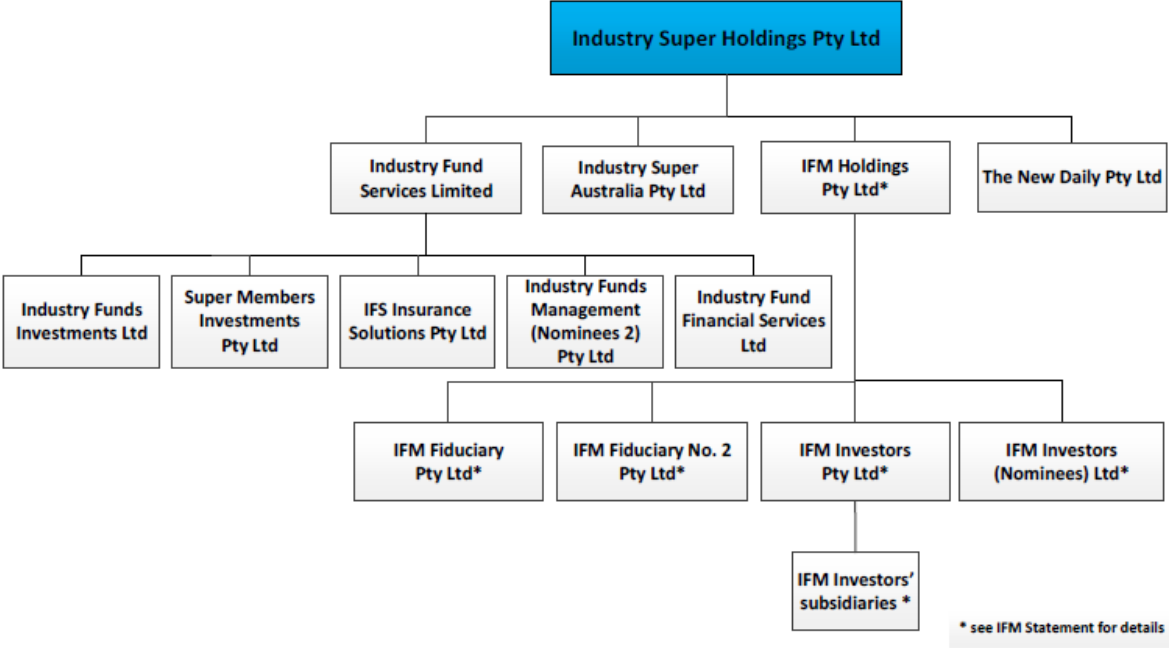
Industry Super Holdings Pty Ltd

Industry Fund Services Limited

Industry Super Australia Pty Ltd

IFM Holdings Pty Ltd*

The New Daily Pty Ltd

Industry Funds Investments Ltd

Super Members Investments Pty Ltd

IFS Insurance Solutions Pty Ltd

Industry Funds Management (Nominees 2) Pty Ltd

Industry Fund Financial Services Ltd

IFM Fiduciary Pty Ltd*

IFM Fiduciary No. 2 Pty Ltd*

IFM Investors Pty Ltd*

IFM Investors (Nominees) Ltd*

IFM Investors' subsidiaries *

* see IFM Statement for details